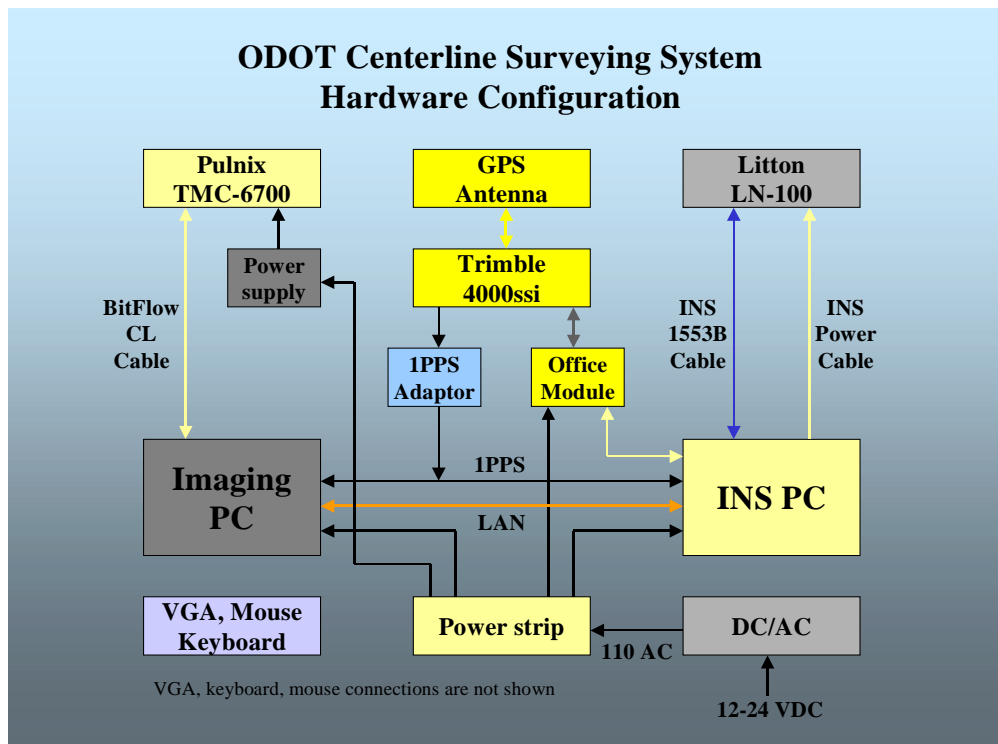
ODOT Centerline Surveying System
Hardware Configuration

Pulnix
TMC-6700

GPS
Antenna

Litton
LN-100

Power
supply

Trimble
4000ssi

BitFlow
CL
Cable

1PPS
Adaptor

Office
Module

INS
1553B
Cable

INS
Power
Cable

Imaging
PC

1PPS

LAN

INS PC

VGA, Mouse
Keyboard

Power strip

DC/AC

110 AC

12-24 VDC

VGA, keyboard, mouse connections are not shown